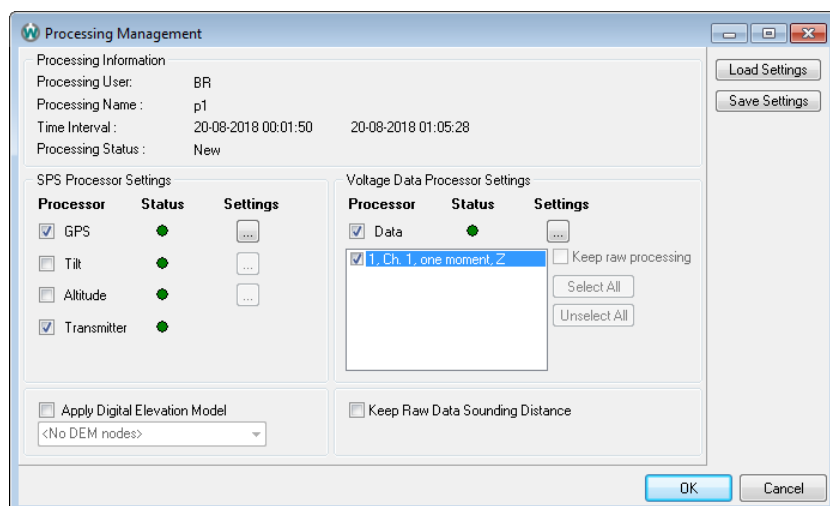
Processing Management

Processing Information
Processing User: BR
Processing Name : p1
Time Interval : 20-08-2018 00:01:50 20-08-2018 01:05:28
Processing Status : New

Load Settings
Save Settings

SPS Processor Settings
Processor Status Settings
GPS ...
Tilt ...
Altitude ...
Transmitter

Voltage Data Processor Settings
Processor Status Settings
Data ...
1, Ch. 1, one moment, Z
Keep raw processing
Select All
Unselect All

Apply Digital Elevation Model
<No DEM nodes>

Keep Raw Data Sounding Distance

OK
Cancel